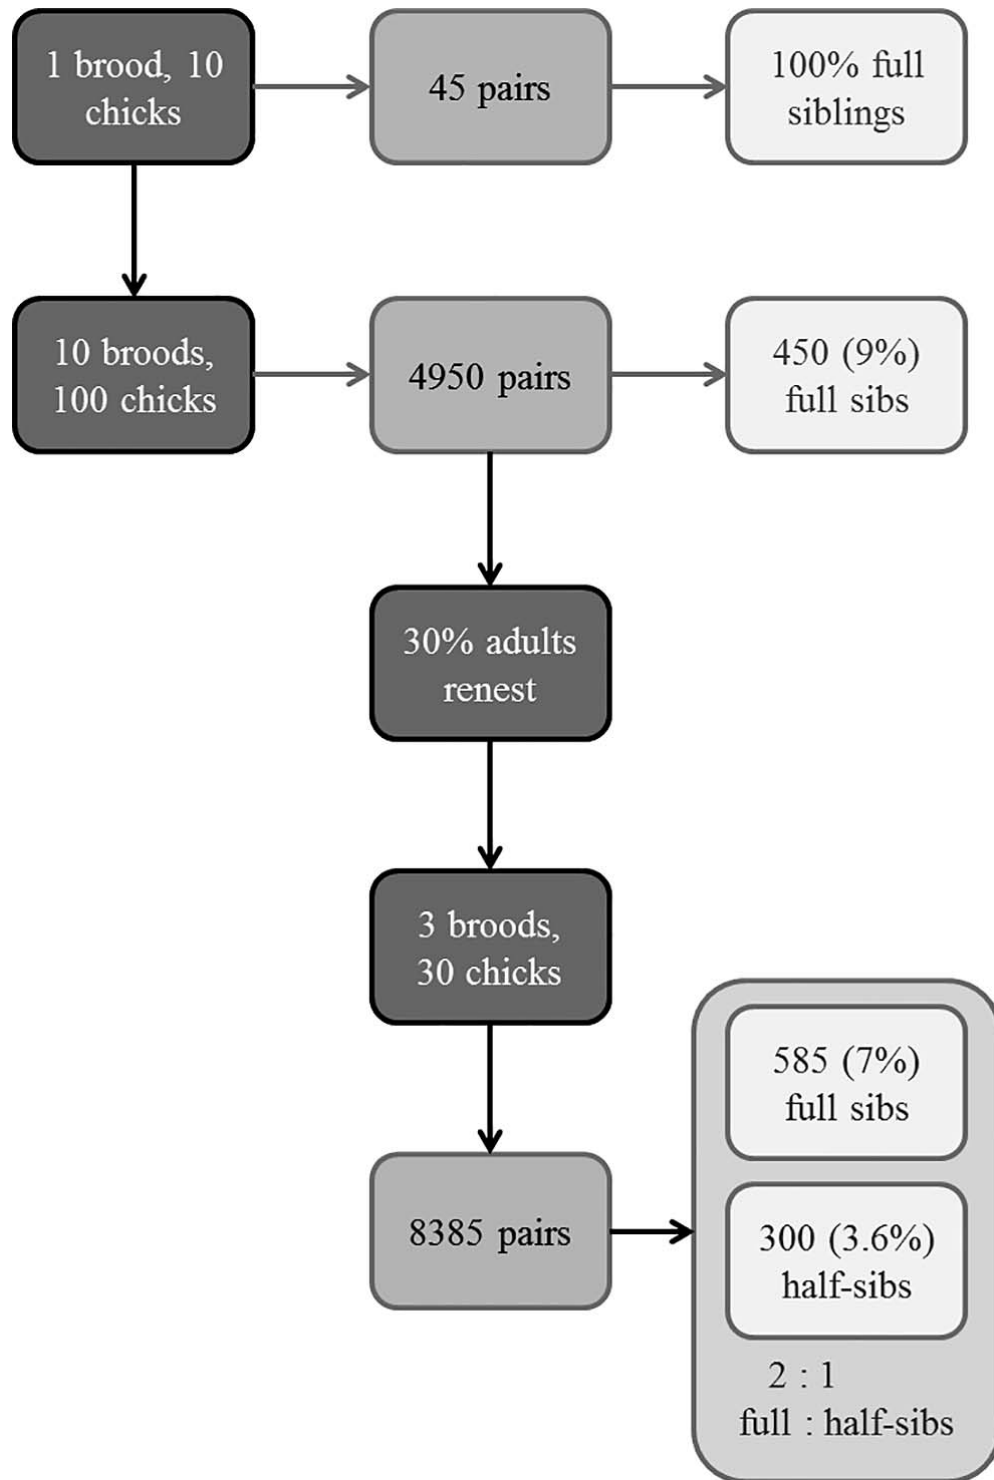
1 brood, 10 chicks

45 pairs

100% full siblings

10 broods, 100 chicks

4950 pairs

450 (9%) full sibs

30% adults renest

3 broods, 30 chicks

8385 pairs

585 (7%) full sibs

300 (3.6%) half-sibs

2 : 1
full : half-sibs